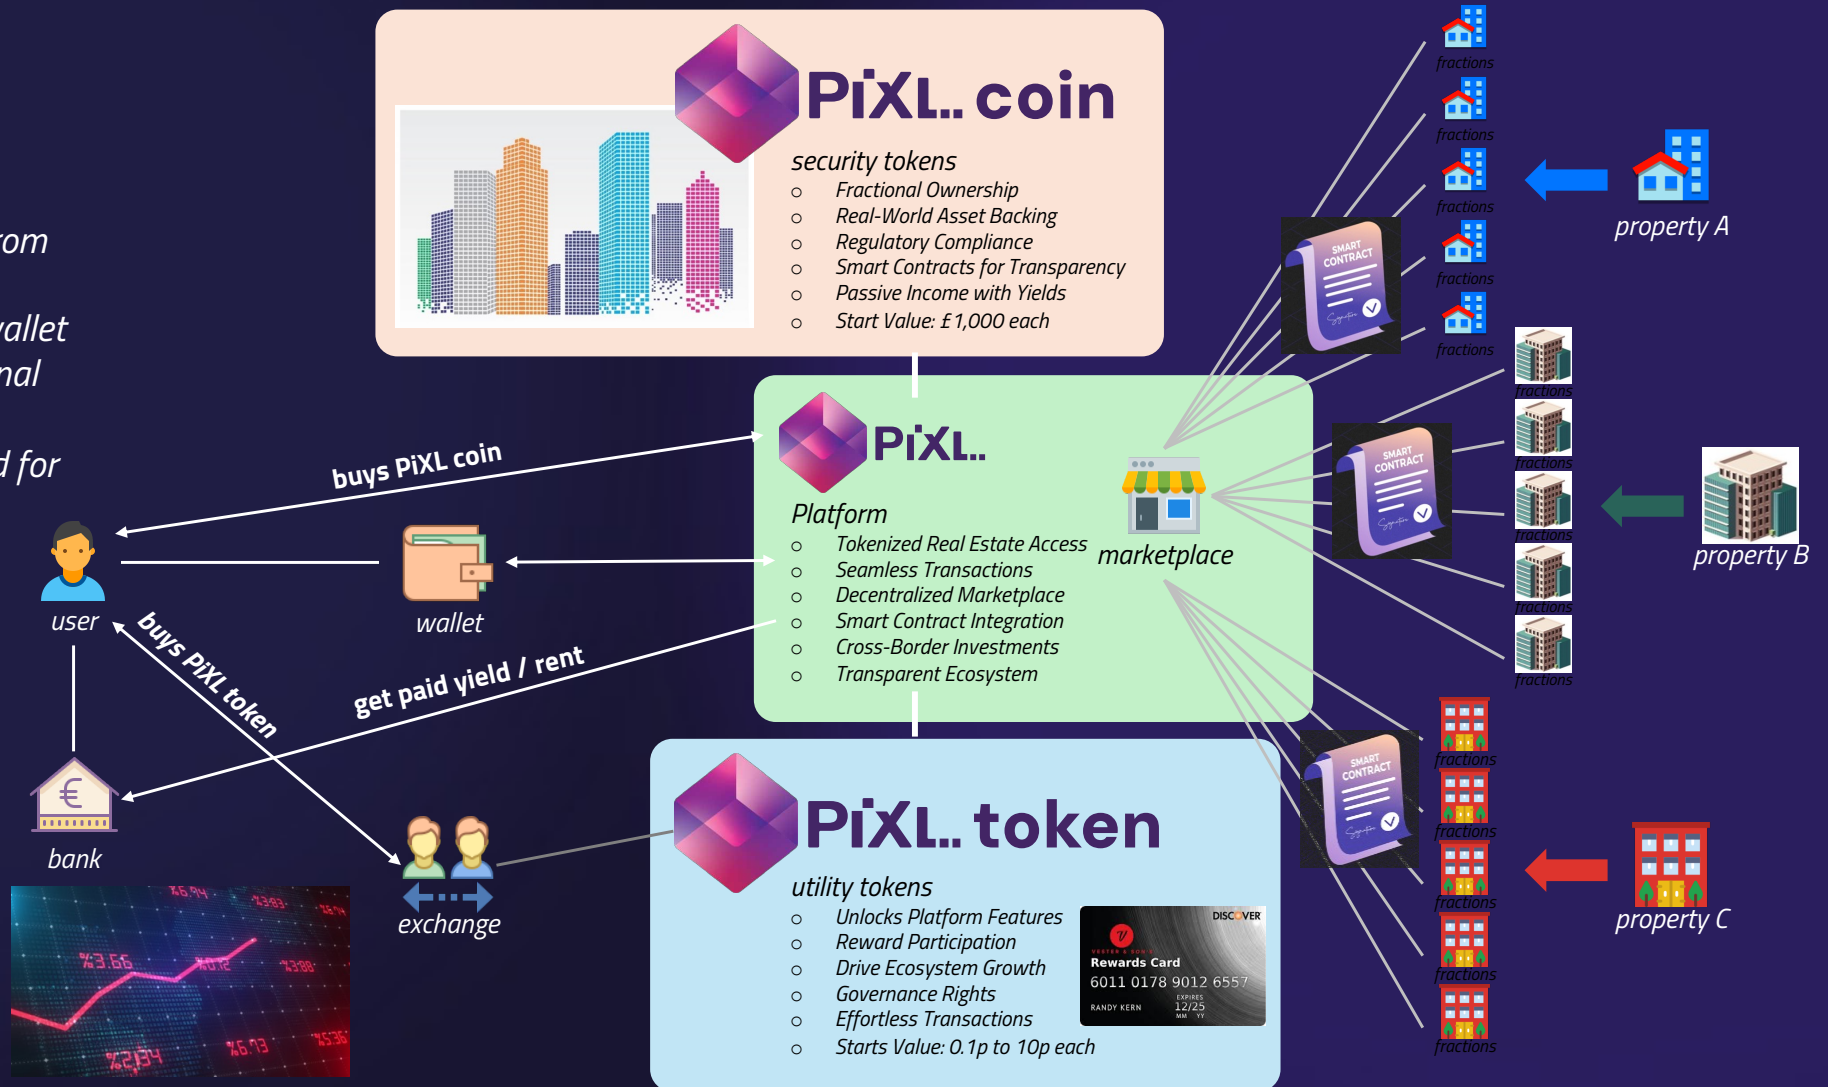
rom

allet
nal

d for

PiXL coin

security tokens
- Fractional Ownership
- Real-World Asset Backing
- Regulatory Compliance
- Smart Contracts for Transparency
- Passive Income with Yields
- Start Value: £1,000 each

PiXL

Platform
- Tokenized Real Estate Access
- Seamless Transactions
- Decentralized Marketplace
- Smart Contract Integration
- Cross-Border Investments
- Transparent Ecosystem

marketplace

PiXL token

utility tokens
- Unlocks Platform Features
- Reward Participation
- Drive Ecosystem Growth
- Governance Rights
- Effortless Transactions
- Starts Value: 0.1p to 10p each

DISCOVER
Rewards Card
6011 0178 9012 6557
RANDY KERN
EXPIRES
12/25
MM YY

buys PiXL coin
user
wallet
buys PiXL token
get paid yield / rent
bank
exchange

SMART CONTRACT
SMART CONTRACT
SMART CONTRACT

fractions
fractions
fractions
fractions
fractions
property A

fractions
fractions
fractions
fractions
fractions
property B

fractions
fractions
fractions
fractions
fractions
property C